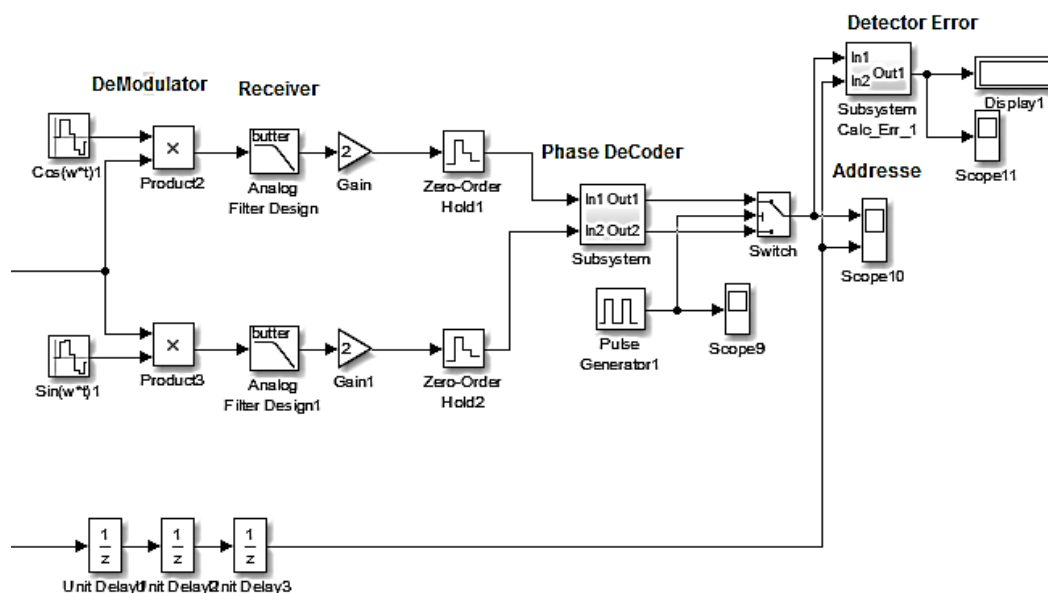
Detector Error

DeModulator

Receiver

In1
In2 Out1

Subsystem
Calc_Err_1

Display1

Scope11

Cos(w*t)1

Product2

butter

Analog
Filter Design

2

Gain

Zero-Order
Hold1

Phase DeCoder

Addresse

In1 Out1
In2 Out2

Subsystem

Switch

Scope10

Pulse
Generator1

Scope9

Sin(w*t)1

Product3

butter

Analog
Filter Design1

2

Gain1

Zero-Order
Hold2

$\frac{1}{z}$

$\frac{1}{z}$

$\frac{1}{z}$

Unit Delay1Unit Delay2Unit Delay3